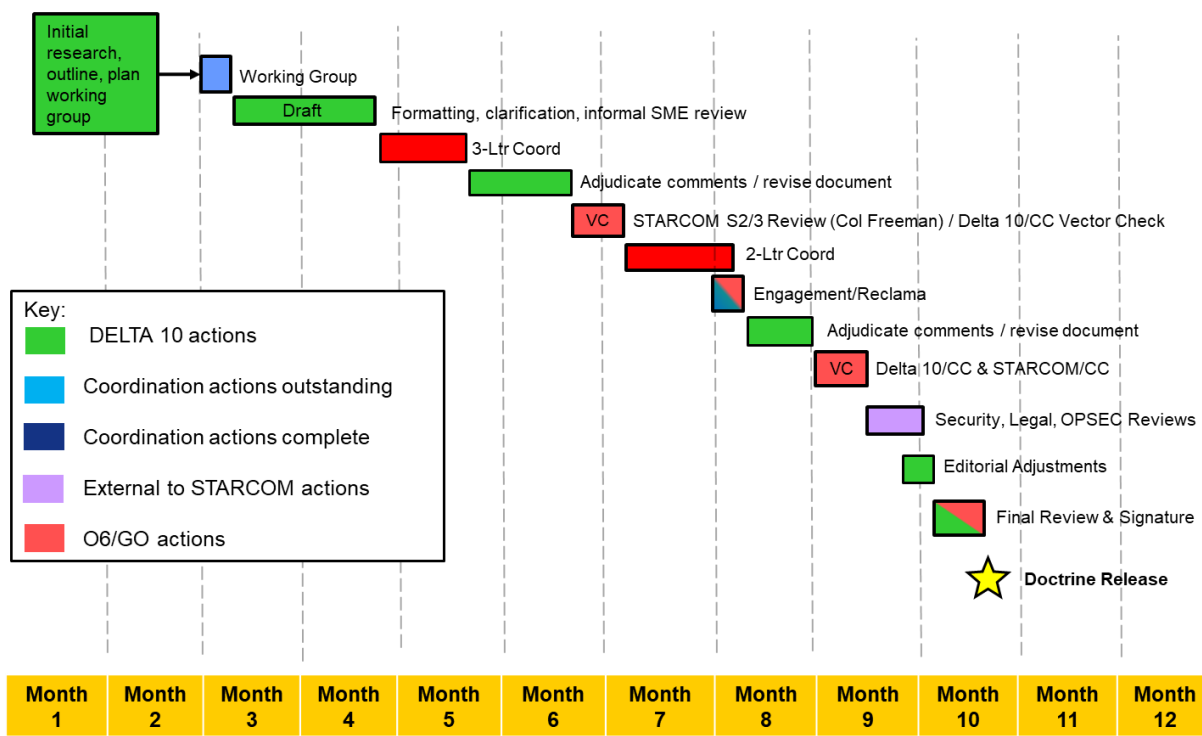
Initial research, outline, plan working group

Working Group

Draft

Formatting, clarification, informal SME review

3-Ltr Coord

Adjudicate comments / revise document

VC

STARCOM S2/3 Review (Col Freeman) / Delta 10/CC Vector Check

2-Ltr Coord

Engagement/Reclama

Adjudicate comments / revise document

VC

Delta 10/CC & STARCOM/CC

Security, Legal, OPSEC Reviews

Editorial Adjustments

Final Review & Signature

Doctrine Release

Key:
DELTA 10 actions
Coordination actions outstanding
Coordination actions complete
External to STARCOM actions
O6/GO actions

| Month 1 | Month 2 | Month 3 | Month 4 | Month 5 | Month 6 | Month 7 | Month 8 | Month 9 | Month 10 | Month 11 | Month 12 |
|---|---|---|---|---|---|---|---|---|---|---|---|